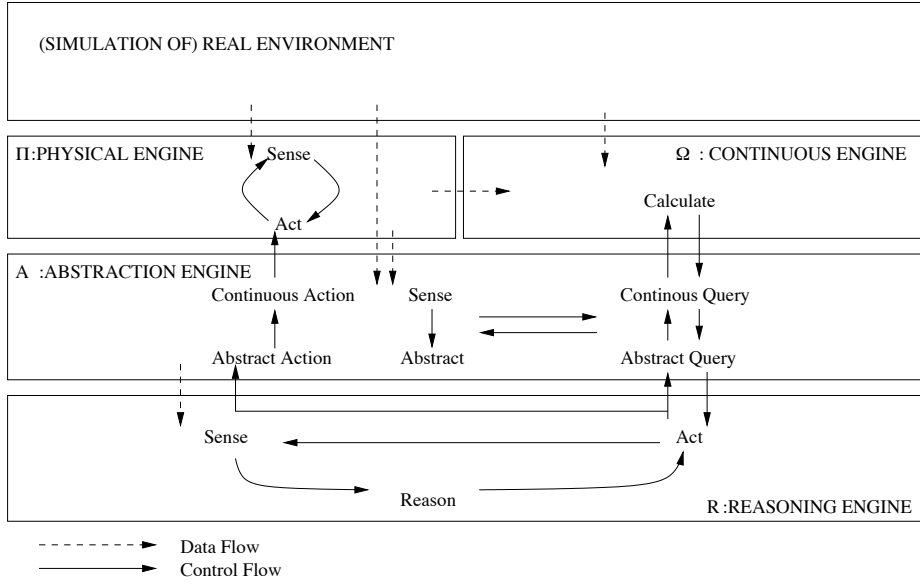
(SIMULATION OF) REAL ENVIRONMENT

Π:PHYSICAL ENGINE

Sense

Act

Ω : CONTINUOUS ENGINE

Calculate

A :ABSTRACTION ENGINE

Continuous Action

Sense

Continous Query

Abstract Action

Abstract

Abstract Query

Sense

Act

Reason

R :REASONING ENGINE

Data Flow

Control Flow